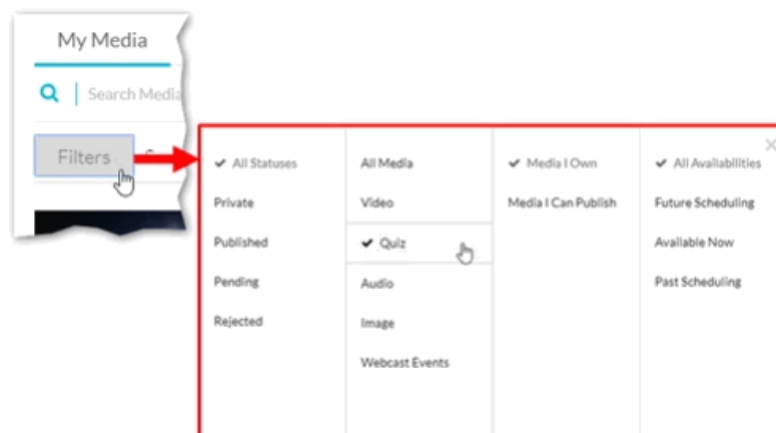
My Media

Search Media

Filters

✔ All Statuses
Private
Published
Pending
Rejected

All Media
Video
✔ Quiz
Audio
Image
Webcast Events

✔ Media I Own
Media I Can Publish

✔ All Availabilities
Future Scheduling
Available Now
Past Scheduling